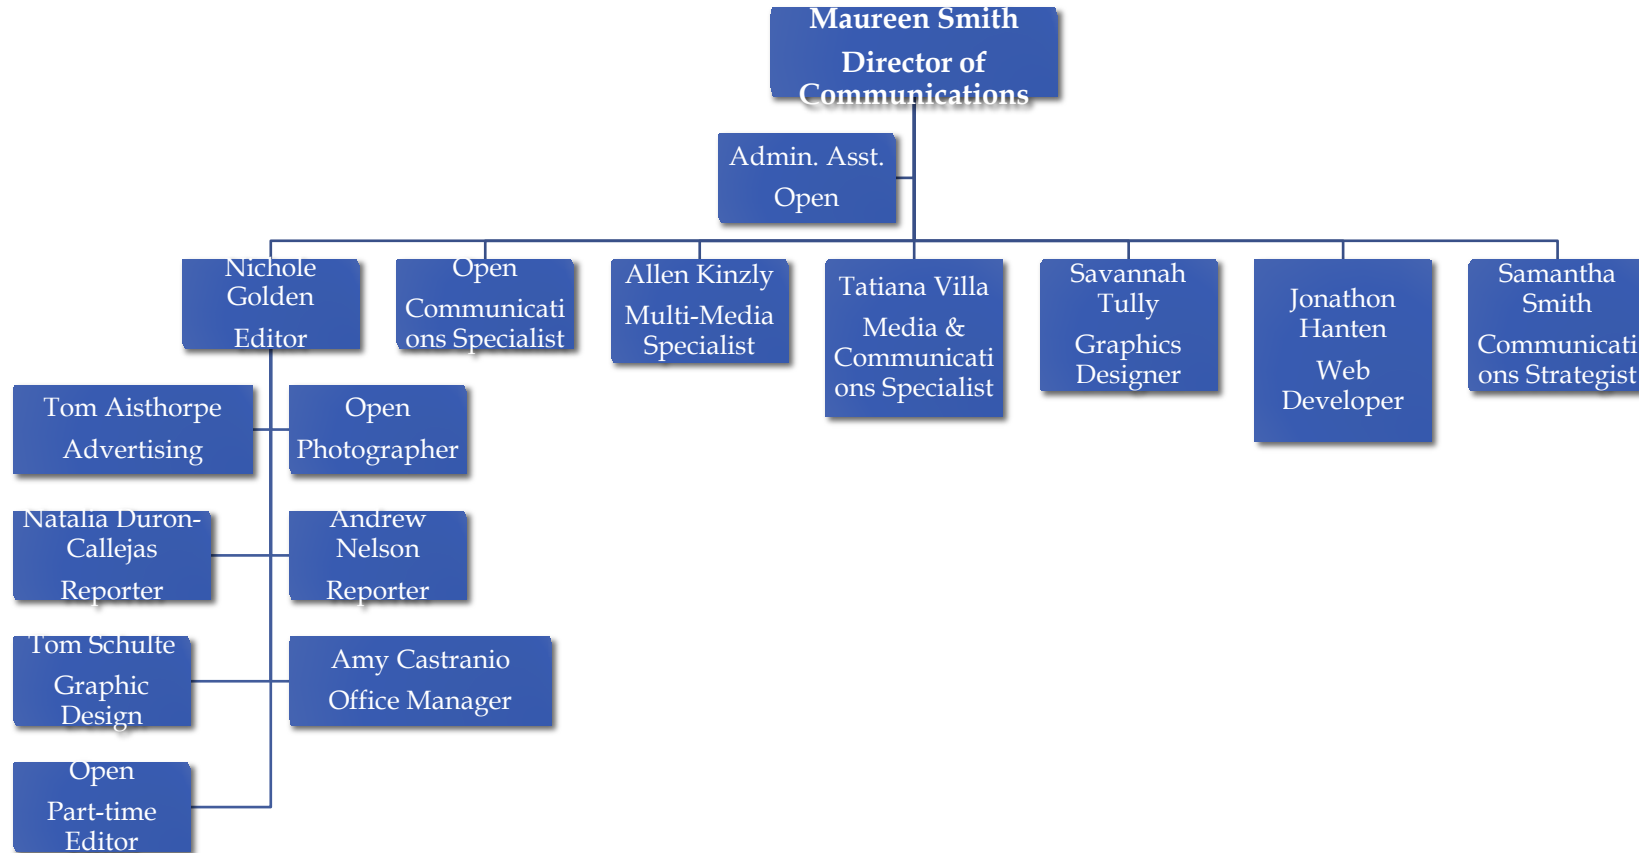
Maureen Smith
Director of Communications

Admin. Asst.
Open

Nichole Golden
Editor

Open
Communications Specialist

Allen Kinzly
Multi-Media Specialist

Tatiana Villa
Media & Communications Specialist

Savannah Tully
Graphics Designer

Jonathon Hanten
Web Developer

Samantha Smith
Communications Strategist

Tom Aisthorpe
Advertising

Open
Photographer

Natalia Duron-Callejas
Reporter

Andrew Nelson
Reporter

Tom Schulte
Graphic Design

Amy Castranio
Office Manager

Open
Part-time Editor